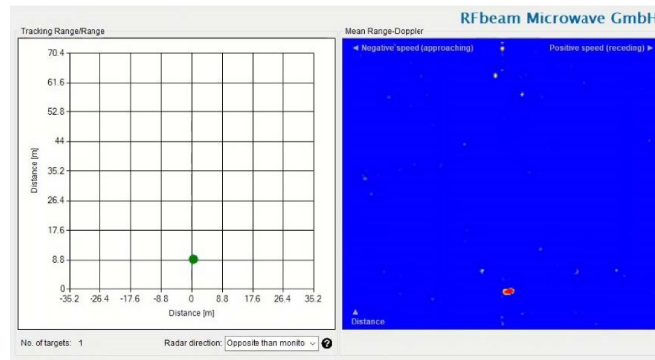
RFbeam Microwave GmbH

Tracking Range/Range

70.4
61.6
52.8
44
35.2
26.4
17.6
8.8
0

Distance [m]

-35.2 -26.4 -17.6 -8.8 0 8.8 17.6 26.4 35.2

Distance [m]

Mean Range-Doppler

◄ Negative speed (approaching)

Positive speed (receding) ►

▲
Distance

No. of targets: 1

Radar direction: Opposite than monito